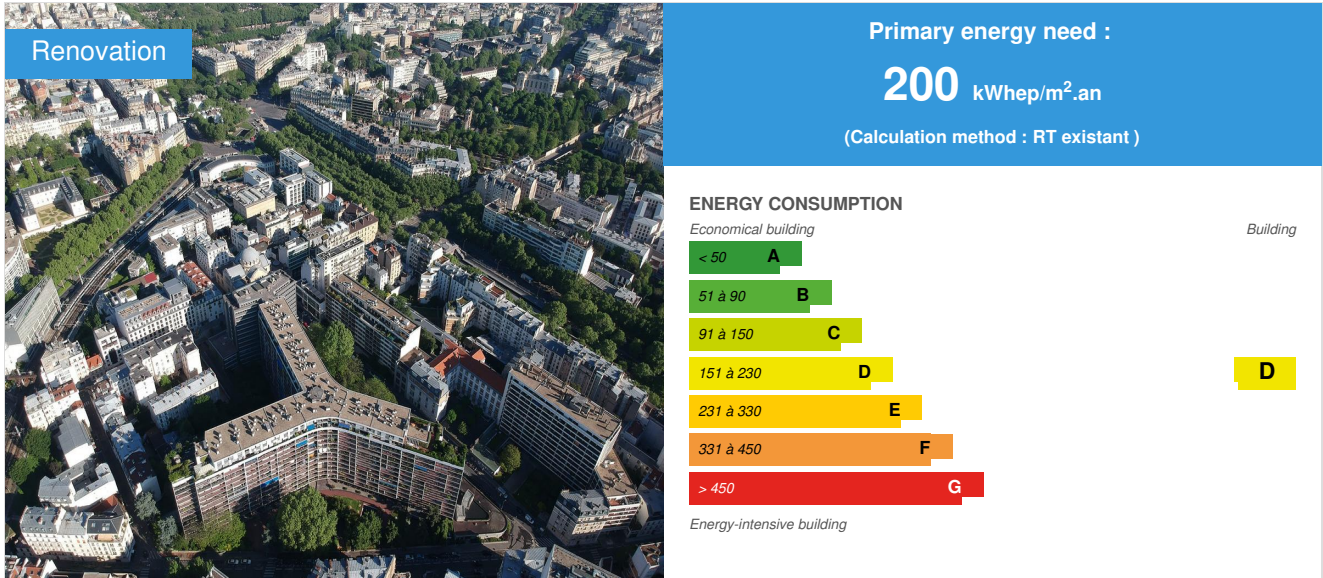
Renovation

Primary energy need :

200 kWhep/m$^2$.an

(Calculation method : RT existant )

ENERGY CONSUMPTION

Economical building

Building

< 50 A

51 à 90 B

91 à 150 C

151 à 230 D

D

231 à 330 E

331 à 450 F

> 450 G

Energy-intensive building